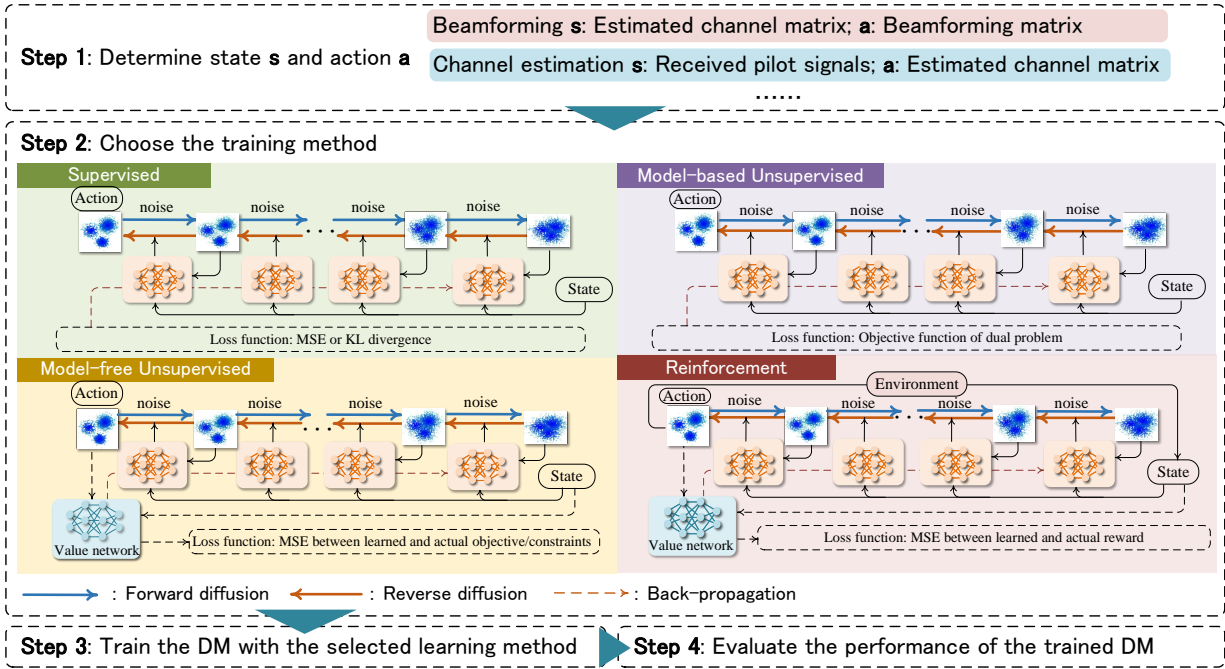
Step 1: Determine state s and action a

Beamforming s: Estimated channel matrix; a: Beamforming matrix

Channel estimation s: Received pilot signals; a: Estimated channel matrix

......

Step 2: Choose the training method

Supervised

Action

noise

noise

noise

noise

State

Loss function: MSE or KL divergence

Model-based Unsupervised

Action

noise

noise

noise

noise

State

Loss function: Objective function of dual problem

Model-free Unsupervised

Action

noise

noise

noise

noise

State

Value network

Loss function: MSE between learned and actual objective/constraints

Reinforcement

Environment

Action

noise

noise

noise

noise

State

Value network

Loss function: MSE between learned and actual reward

: Forward diffusion : Reverse diffusion : Back-propagation

Step 3: Train the DM with the selected learning method

Step 4: Evaluate the performance of the trained DM